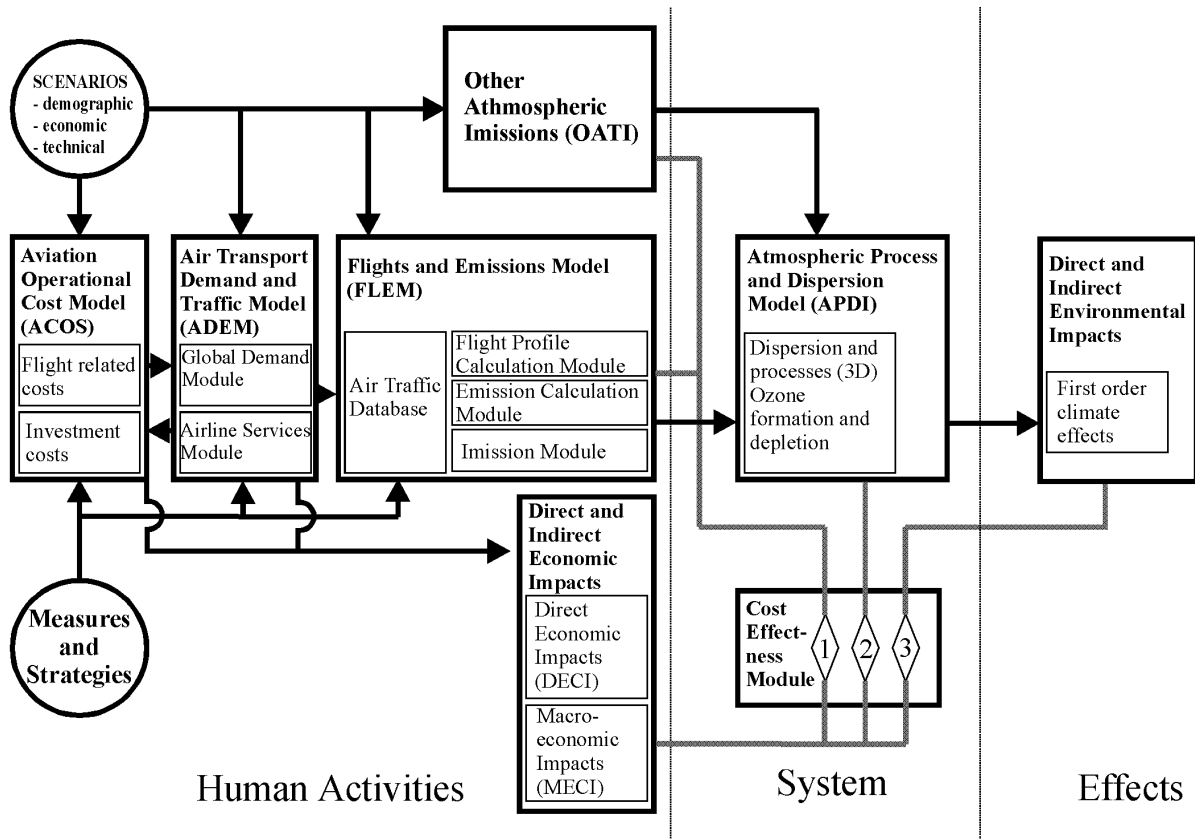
SCENARIOS
- demographic
- economic
- technical

Other Athmospheric Imissions (OATI)

Aviation Operational Cost Model (ACOS)

Flight related costs

Investment costs

Air Transport Demand and Traffic Model (ADEM)

Global Demand Module

Airline Services Module

Flights and Emissions Model (FLEM)

Air Traffic Database

Flight Profile Calculation Module

Emission Calculation Module

Imission Module

Atmospheric Process and Dispersion Model (APDI)

Dispersion and processes (3D) Ozone formation and depletion

Direct and Indirect Environmental Impacts

First order climate effects

Direct and Indirect Economic Impacts

Direct Economic Impacts (DECI)

Macroeconomic Impacts (MECI)

Cost Effectness Module

1

2

3

Measures and Strategies

Human Activities

System

Effects